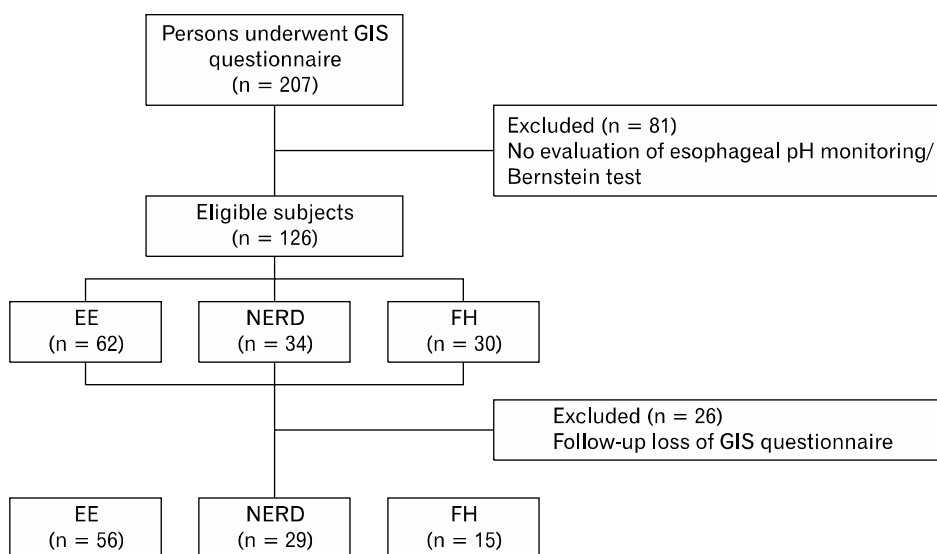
Persons underwent GIS questionnaire
(n = 207)

Excluded (n = 81)
No evaluation of esophageal pH monitoring/ Bernstein test

Eligible subjects
(n = 126)

EE
(n = 62)

NERD
(n = 34)

FH
(n = 30)

Excluded (n = 26)
Follow-up loss of GIS questionnaire

EE
(n = 56)

NERD
(n = 29)

FH
(n = 15)